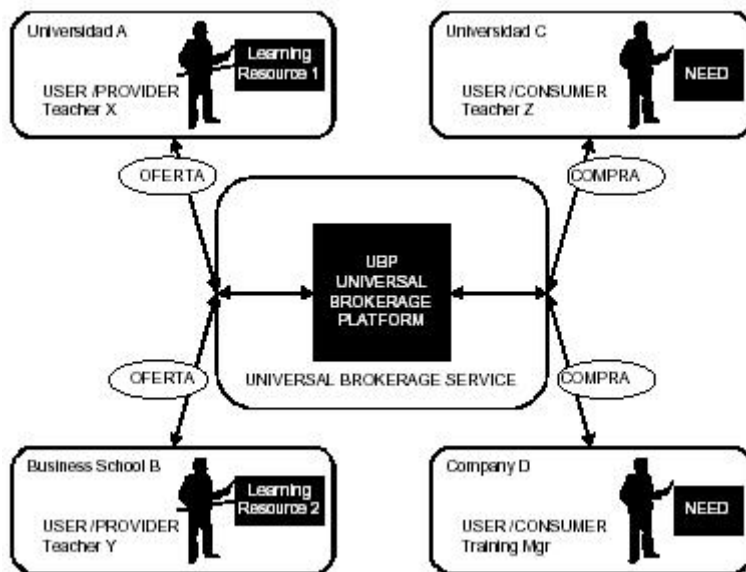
Universidad A

Learning Resource 1

USER /PROVIDER
Teacher X

Universidad C

NEED

USER /CONSUMER
Teacher Z

OFERTA

COMPRA

UBP
UNIVERSAL
BROKERAGE
PLATFORM

OFERTA

UNIVERSAL BROKERAGE SERVICE

COMPRA

Business School B

Learning Resource 2

USER /PROVIDER
Teacher Y

Company D

NEED

USER /CONSUMER
Training Mgr